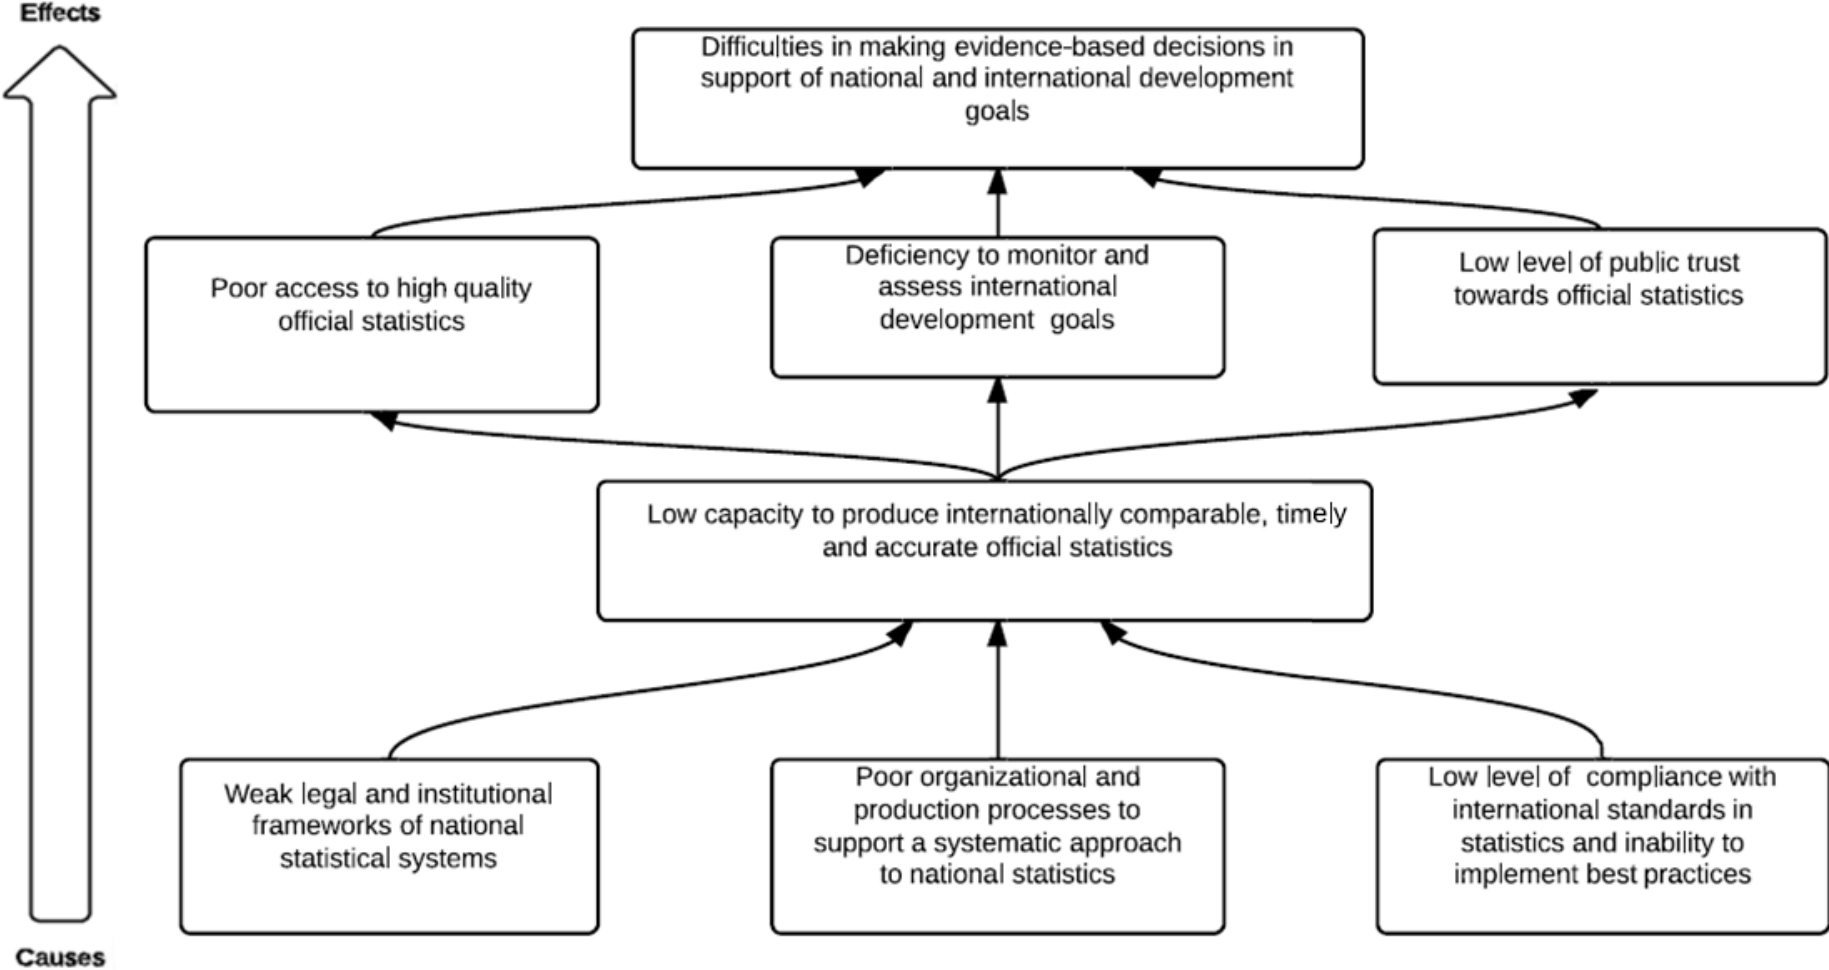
Effects

Difficulties in making evidence-based decisions in support of national and international development goals

Poor access to high quality official statistics

Deficiency to monitor and assess international development goals

Low level of public trust towards official statistics

Low capacity to produce internationally comparable, timely and accurate official statistics

Weak legal and institutional frameworks of national statistical systems

Poor organizational and production processes to support a systematic approach to national statistics

Low level of compliance with international standards in statistics and inability to implement best practices

Causes